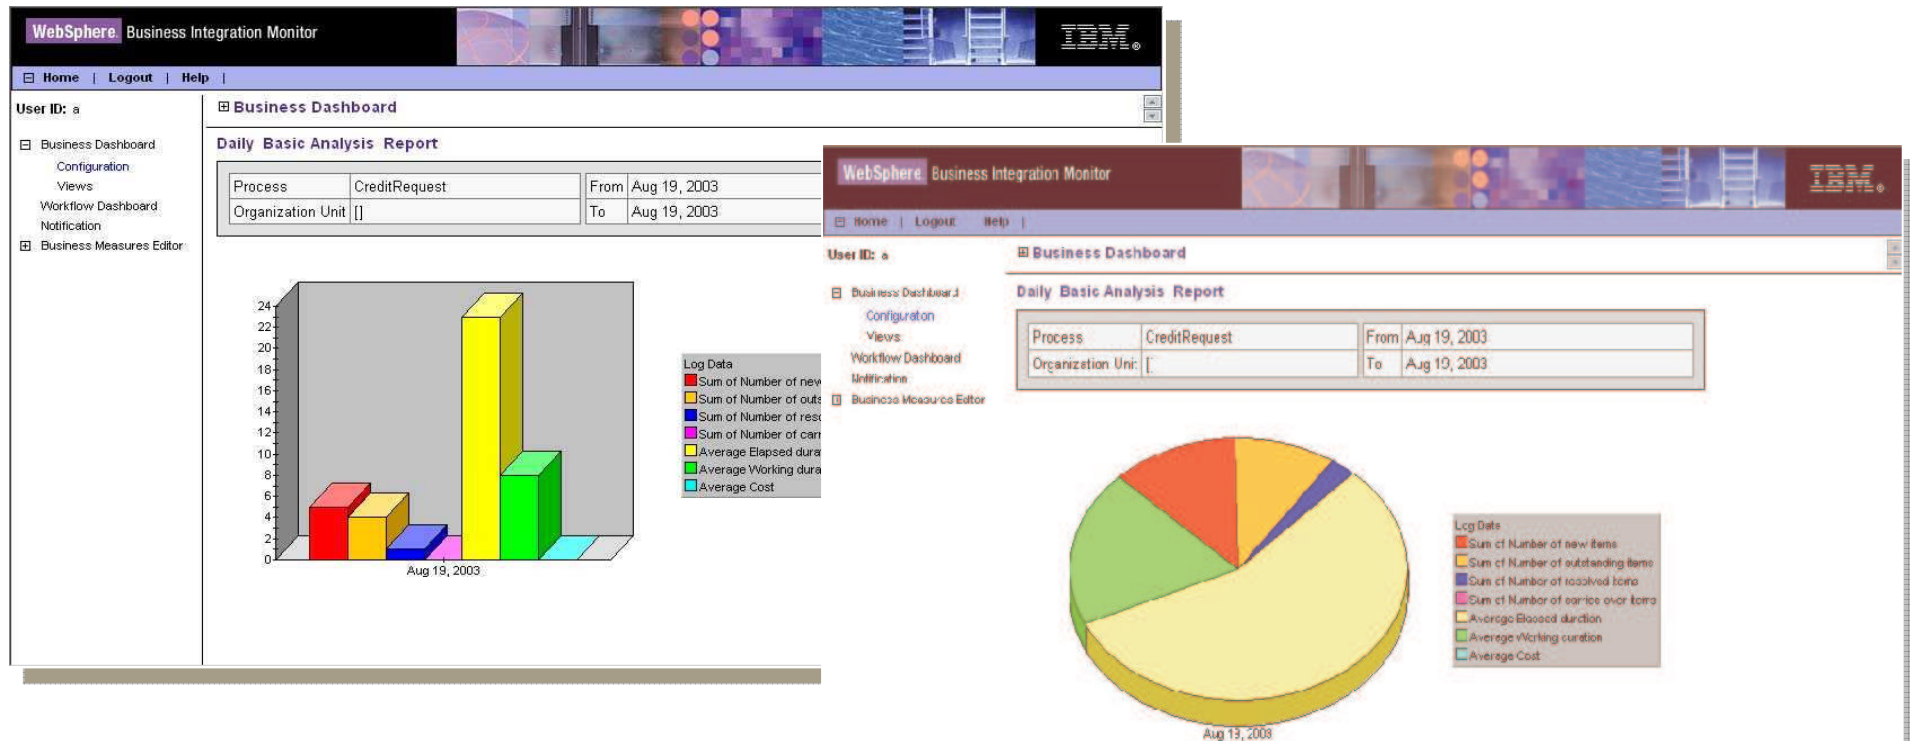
WebSphere Business Integration Monitor

IBM

Home | Logout | Help |

User ID: a

Business Dashboard
Configuration
Views
Workflow Dashboard
Notification
Business Measures Editor

Business Dashboard

Daily Basic Analysis Report

| Process | CreditRequest | From | Aug 19, 2003 |
|---|---|---|---|
| Organization Unit | [] | To | Aug 19, 2003 |

24
22
20
18
16
14
12
10
8
6
4
2
0
Aug 19, 2003

Log Data
Sum of Number of nev
Sum of Number of outs
Sum of Number of resc
Sum of Number of can
Average Elapsed dura
Average Working dura
Average Cost

WebSphere Business Integration Monitor

IBM

Home | Logout | Help |

User ID: a

Business Dashboard
Configuration
Views
Workflow Dashboard
Notification
Business Measures Editor

Business Dashboard

Daily Basic Analysis Report

| Process | CreditRequest | From | Aug 19, 2003 |
|---|---|---|---|
| Organization Unit | [ | To | Aug 19, 2003 |

Log Data
Sum of Number of new items
Sum of Number of outstanding items
Sum of Number of resolved items
Sum of Number of service over items
Average Elapsed duration
Average Working duration
Average Cost

Aug 19, 2003